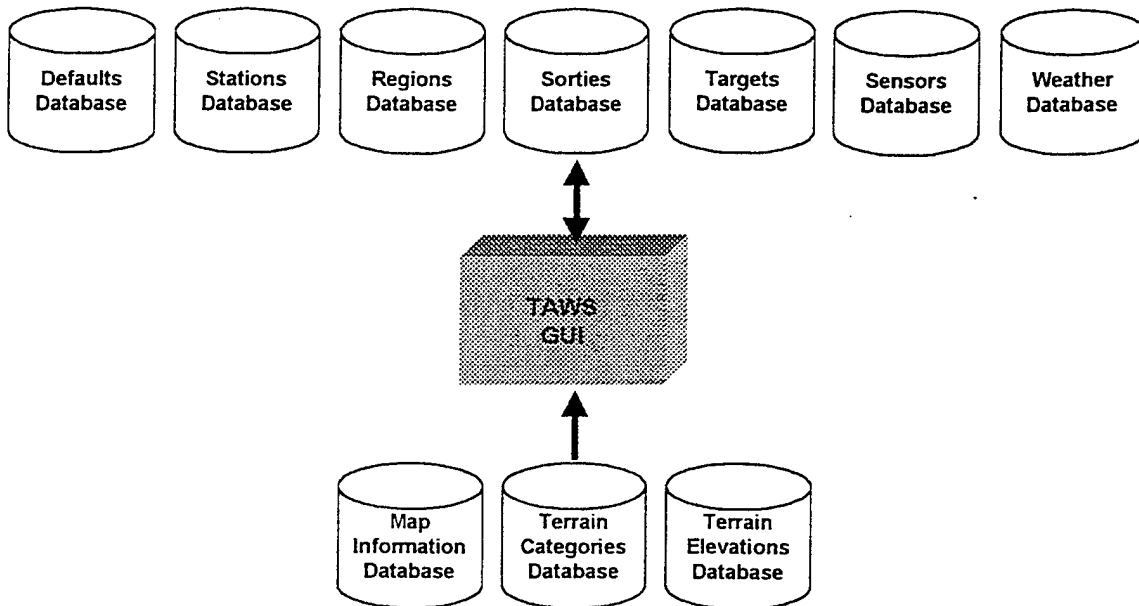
Defaults Database

Stations Database

Regions Database

Sorties Database

Targets Database

Sensors Database

Weather Database

TAWS GUI

Map Information Database

Terrain Categories Database

Terrain Elevations Database